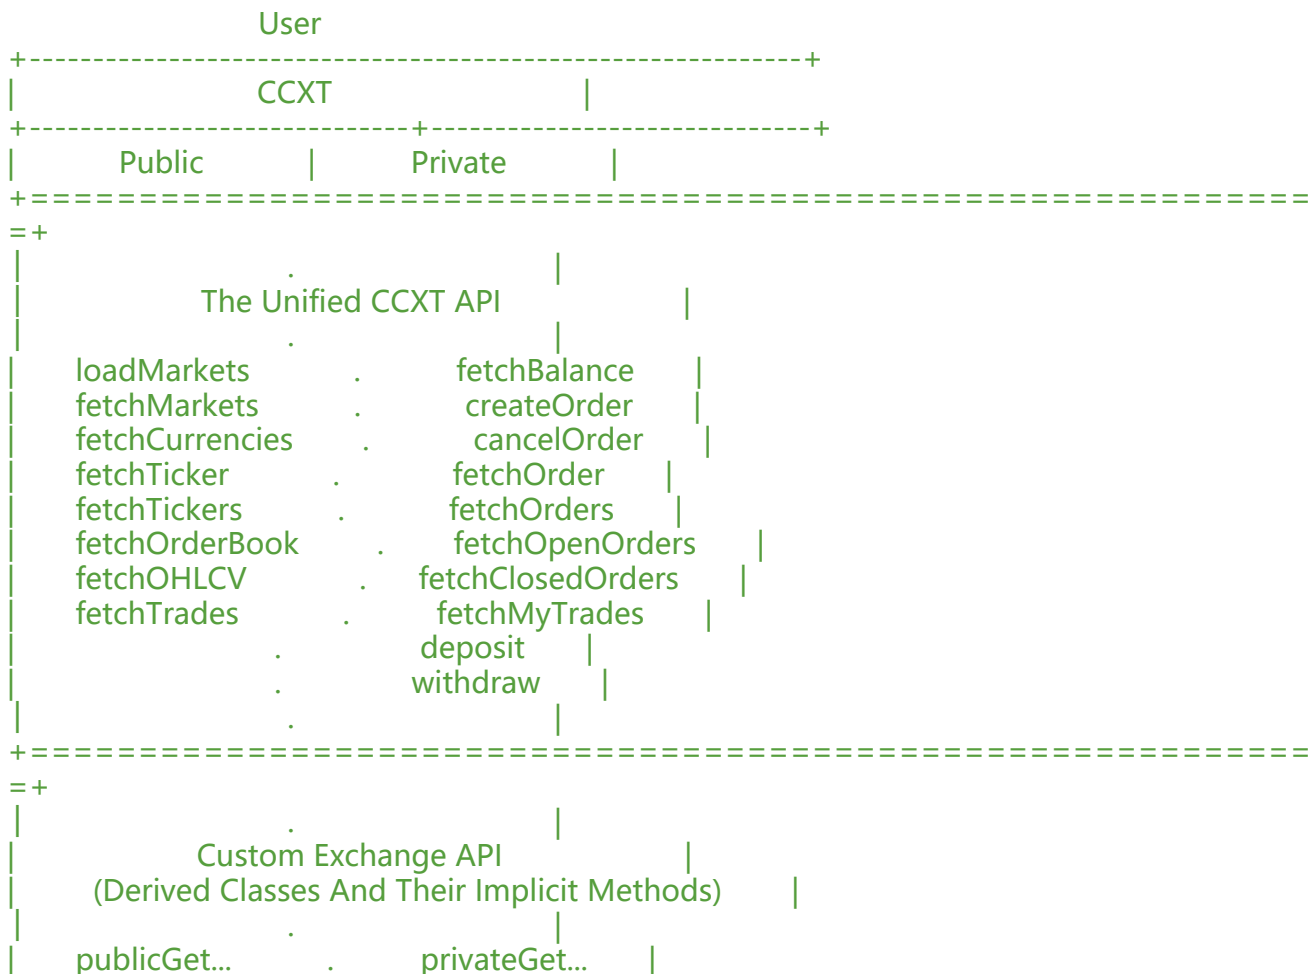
User
+-------------------------------------------------------------+
| CCXT |
+------------------------------+------------------------------+
| Public | Private |
+=============================================================
=+
| . |
| The Unified CCXT API |
| . |
| loadMarkets . fetchBalance |
| fetchMarkets . createOrder |
| fetchCurrencies . cancelOrder |
| fetchTicker . fetchOrder |
| fetchTickers . fetchOrders |
| fetchOrderBook . fetchOpenOrders |
| fetchOHLCV . fetchClosedOrders |
| fetchTrades . fetchMyTrades |
| . deposit |
| . withdraw |
| . |
+=============================================================
=+
| . |
| Custom Exchange API |
| (Derived Classes And Their Implicit Methods) |
| . |
| publicGet... . privateGet... |